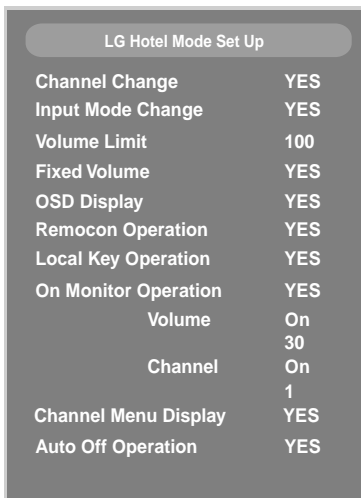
LG Hotel Mode Set Up

| | |
|---|---|
| Channel Change | YES |
| Input Mode Change | YES |
| Volume Limit | 100 |
| Fixed Volume | YES |
| OSD Display | YES |
| Remocon Operation | YES |
| Local Key Operation | YES |
| On Monitor Operation | YES |
| Volume | On 30 |
| Channel | On 1 |
| Channel Menu Display | YES |
| Auto Off Operation | YES |